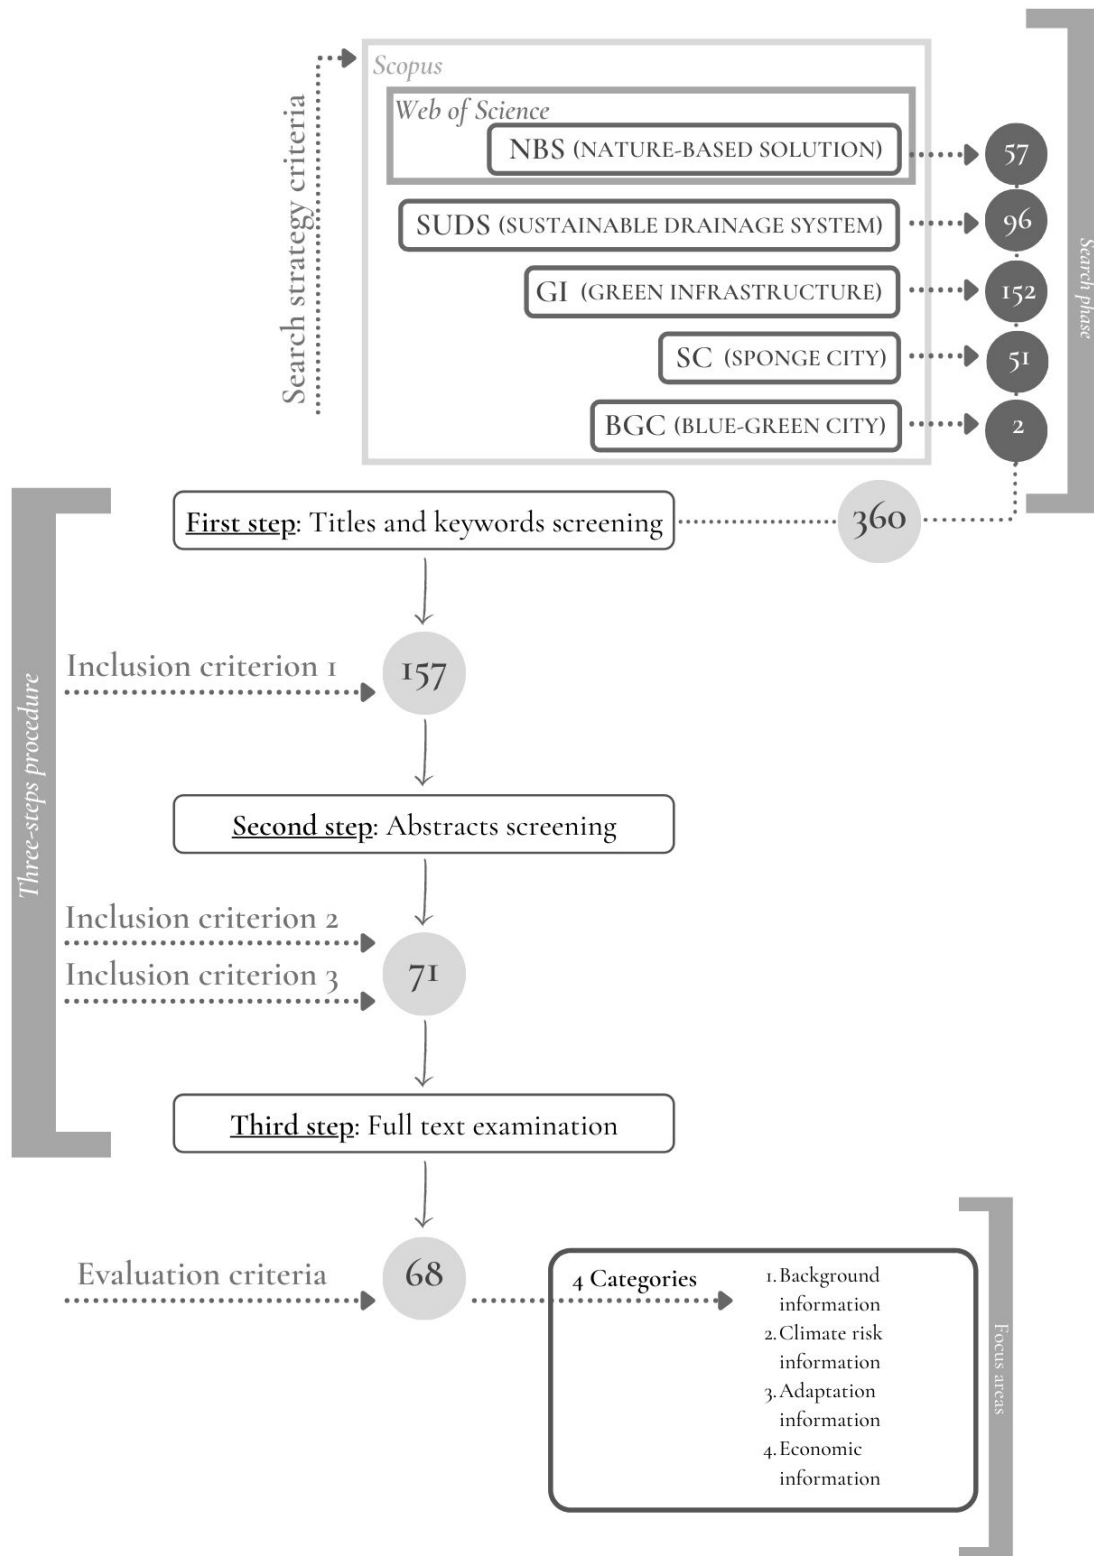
Search strategy criteria

Scopus

Web of Science

NBS (NATURE-BASED SOLUTION)

57

SUDS (SUSTAINABLE DRAINAGE SYSTEM)

96

GI (GREEN INFRASTRUCTURE)

152

SC (SPONGE CITY)

51

BGC (BLUE-GREEN CITY)

2

Search phase

First step: Titles and keywords screening

360

Three-steps procedure

Inclusion criterion 1

157

Second step: Abstracts screening

Inclusion criterion 2

Inclusion criterion 3

71

Third step: Full text examination

Evaluation criteria

68

4 Categories

1. Background information
2. Climate risk information
3. Adaptation information
4. Economic information

Focus areas